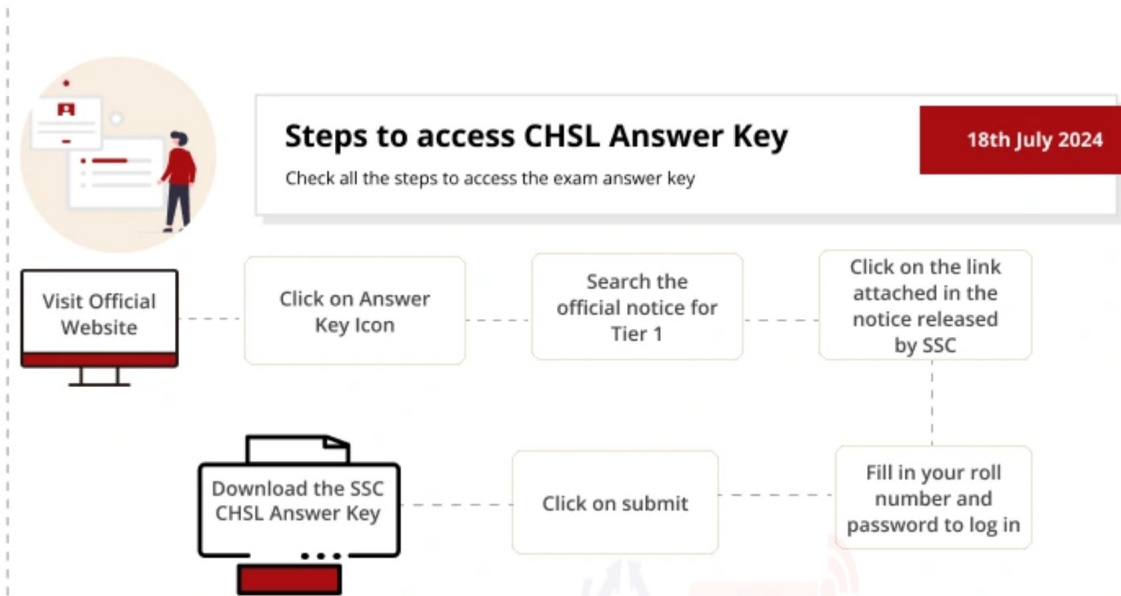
Steps to access CHSL Answer Key

18th July 2024

Check all the steps to access the exam answer key

Visit Official Website

Click on Answer Key Icon

Search the official notice for Tier 1

Click on the link attached in the notice released by SSC

Fill in your roll number and password to log in

Click on submit

Download the SSC CHSL Answer Key